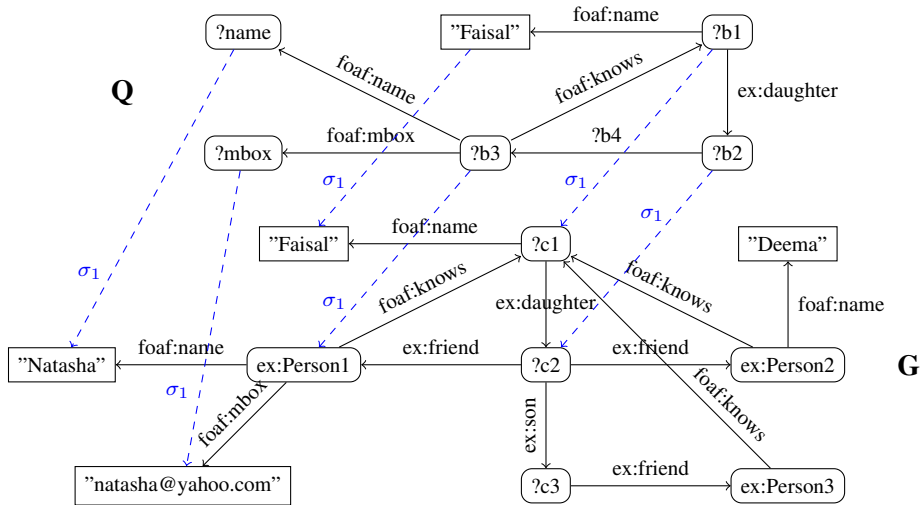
?name
"Faisal"
foaf:name
?b1
Q
foaf:name
foaf:knows
ex:daughter
foaf:mbox
?b4
?mbox
?b3
?b2
$\sigma_1$
$\sigma_1$
$\sigma_1$
foaf:name
"Faisal"
?c1
"Deema"
$\sigma_1$
foaf:knows
$\sigma_1$
foaf:knows
ex:daughter
foaf:name
foaf:name
ex:friend
ex:friend
"Natasha"
ex:Person1
?c2
ex:Person2
G
$\sigma_1$
foaf:mbox
ex:son
foaf:knows
ex:friend
"natasha@yahoo.com"
?c3
ex:Person3